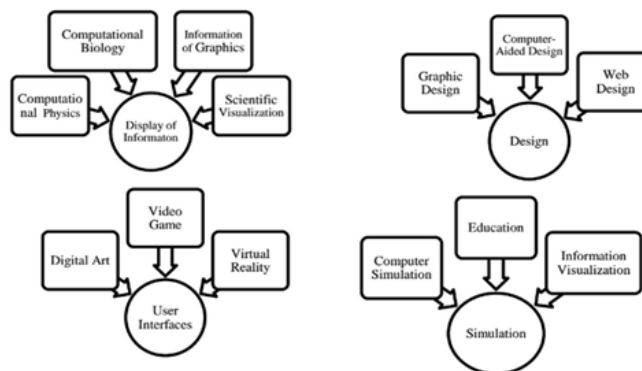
Computational Biology

Information of Graphics

Computational Physics

Display of Informaton

Scientific Visualization

Computer-Aided Design

Graphic Design

Web Design

Design

Video Game

Digital Art

Virtual Reality

User Interfaces

Education

Computer Simulation

Information Visualization

Simulation